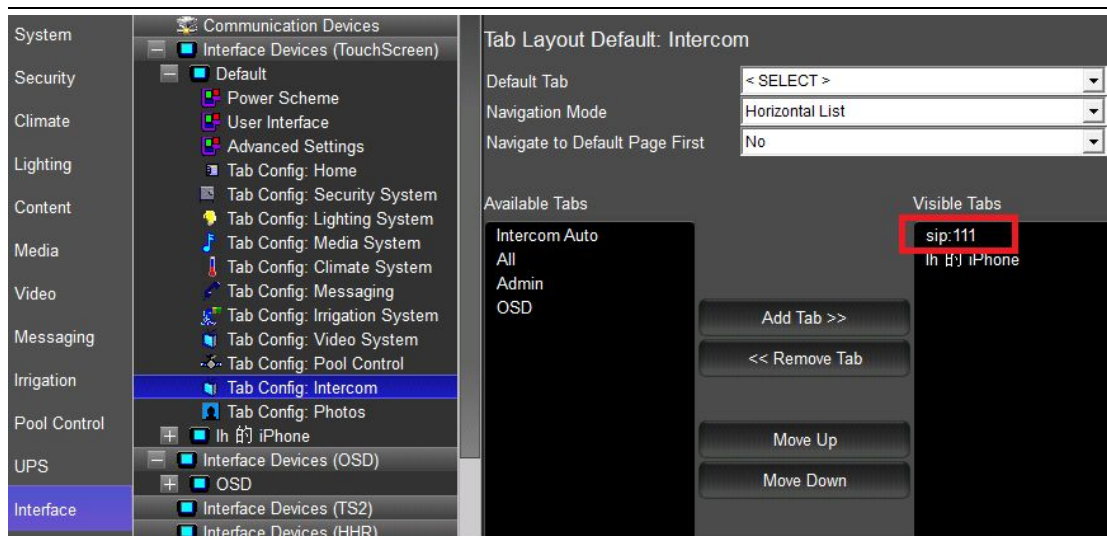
System
Security
Climate
Lighting
Content
Media
Video
Messaging
Irrigation
Pool Control
UPS
Interface

Communication Devices
Interface Devices (TouchScreen)
Default
Power Scheme
User Interface
Advanced Settings
Tab Config: Home
Tab Config: Security System
Tab Config: Lighting System
Tab Config: Media System
Tab Config: Climate System
Tab Config: Messaging
Tab Config: Irrigation System
Tab Config: Video System
Tab Config: Pool Control
Tab Config: Intercom
Tab Config: Photos
lh 的 iPhone
Interface Devices (OSD)
OSD
Interface Devices (TS2)
Interface Devices (HHR)

Tab Layout Default: Intercom

| Default Tab | < SELECT > |
|---|---|
| Navigation Mode | Horizontal List |
| Navigate to Default Page First | No |

Available Tabs
Intercom Auto
All
Admin
OSD

Add Tab >>
<< Remove Tab
Move Up
Move Down

Visible Tabs
sip:111
lh 的 iPhone